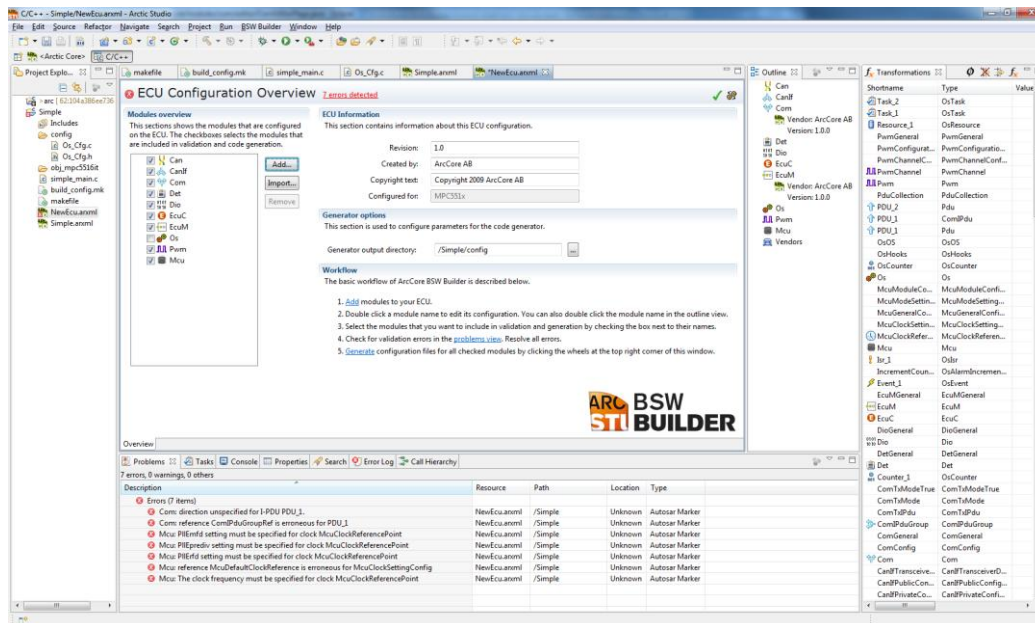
C/C++ - Simple/NewEcu.arxml - Arctic Studio

File Edit Source Refactor Navigate Search Project Run BSW Builder Window Help

<Arctic Core> C/C++

Project Explo... makefile build_config.mk simple_main.c Os_Cfg.c Simple.arxml *NewEcu.arxml

Outline Transformations

arc [62:104a386ee736
Simple
Includes
config
Os_Cfg.c
Os_Cfg.h
obj_mpc5516it
simple_main.c
build_config.mk
makefile
NewEcu.arxml
Simple.arxml

ECU Configuration Overview 7 errors detected

Modules overview
This sections shows the modules that are configured on the ECU. The checkboxes selects the modules that are included in validation and code generation.

Can
CanIf
Com
Det
Dio
EcuC
EcuM
Os
Pwm
Mcu

Add...
Import...
Remove

ECU Information
This section contains information about this ECU configuration.

Revision: 1.0
Created by: ArcCore AB
Copyright text: Copyright 2009 ArcCore AB
Configured for: MPC551x

Generator options
This section is used to configure parameters for the code generator.

Generator output directory: /Simple/config

Workflow
The basic workflow of ArcCore BSW Builder is described below.

1. Add modules to your ECU.
2. Double click a module name to edit its configuration. You can also double click the module name in the outline view.
3. Select the modules that you want to include in validation and generation by checking the box next to their names.
4. Check for validation errors in the problems view. Resolve all errors.
5. Generate configuration files for all checked modules by clicking the wheels at the top right corner of this window.

ARC STI BSW BUILDER

Overview

Can
CanIf
Com
Vendor: ArcCore AB
Version: 1.0.0
Det
Dio
EcuC
EcuM
Vendor: ArcCore AB
Version: 1.0.0
Os
Pwm
Mcu
Vendors

| Shortname | Type | Value |
|---|---|---|
| Task_2 | OsTask | |
| Task_1 | OsTask | |
| Resource_1 | OsResource | |
| PwmGeneral | PwmGeneral | |
| PwmConfigurati... | PwmConfiguratio... | |
| PwmChannelC... | PwmChannelConf... | |
| PwmChannel | PwmChannel | |
| Pwm | Pwm | |
| PduCollection | PduCollection | |
| PDU_2 | Pdu | |
| PDU_1 | ComIPdu | |
| PDU_1 | Pdu | |
| OsOS | OsOS | |
| OsHooks | OsHooks | |
| OsCounter | OsCounter | |
| Os | Os | |
| McuModuleCo... | McuModuleConfi... | |
| McuModeSettin... | McuModeSetting... | |
| McuGeneralCo... | McuGeneralConf... | |
| McuClockSettin... | McuClockSetting... | |
| McuClockRefer... | McuClockReferen... | |
| Mcu | Mcu | |
| Isr_1 | OsIsr | |
| IncrementCoun... | OsAlarmIncremen... | |
| Event_1 | OsEvent | |
| EcuMGeneral | EcuMGeneral | |
| EcuM | EcuM | |
| EcuC | EcuC | |
| DioGeneral | DioGeneral | |
| Dio | Dio | |
| DetGeneral | DetGeneral | |
| Det | Det | |
| Counter_1 | OsCounter | |
| ComTxModeTrue | ComTxModeTrue | |
| ComTxMode | ComTxMode | |
| ComTxIPdu | ComTxIPdu | |
| ComIPduGroup | ComIPduGroup | |
| ComGeneral | ComGeneral | |
| ComConfig | ComConfig | |
| Com | Com | |
| CanIfTransceive... | CanIfTransceiverD... | |
| CanIfPublicCon... | CanIfPublicConfig... | |
| CanIfPrivateCo... | CanIfPrivateConfi... | |

Problems Tasks Console Properties Search Error Log Call Hierarchy

7 errors, 0 warnings, 0 others

| Description | Resource | Path | Location | Type |
|---|---|---|---|---|
| Errors (7 items) | | | | |
| Com: direction unspecified for I-PDU PDU_1. | NewEcu.arxml | /Simple | Unknown | Autosar Marker |
| Com: reference ComIPduGroupRef is erroneous for PDU_1 | NewEcu.arxml | /Simple | Unknown | Autosar Marker |
| Mcu: PllEmfd setting must be specified for clock McuClockReferencePoint | NewEcu.arxml | /Simple | Unknown | Autosar Marker |
| Mcu: PllEprediv setting must be specified for clock McuClockReferencePoint | NewEcu.arxml | /Simple | Unknown | Autosar Marker |
| Mcu: PllErfd setting must be specified for clock McuClockReferencePoint | NewEcu.arxml | /Simple | Unknown | Autosar Marker |
| Mcu: reference McuDefaultClockReference is erroneous for McuClockSettingConfig | NewEcu.arxml | /Simple | Unknown | Autosar Marker |
| Mcu: The clock frequency must be specified for clock McuClockReferencePoint | NewEcu.arxml | /Simple | Unknown | Autosar Marker |